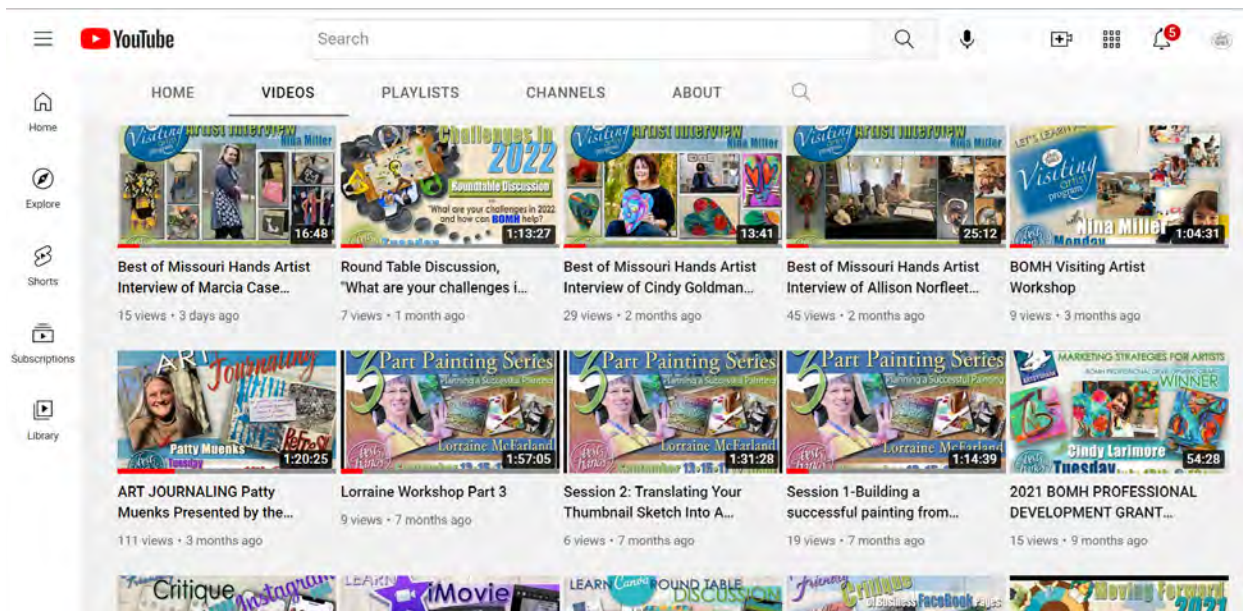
YouTube
Search
5

Home
Explore
Shorts
Subscriptions
Library

HOME VIDEOS PLAYLISTS CHANNELS ABOUT

Visiting Artist Interview Nina Miller
16:48
Best of Missouri Hands Artist Interview of Marcia Case...
15 views • 3 days ago

Challenges in 2022 Roundtable Discussion "What are your challenges in 2022 and how can BOMH help?" Tuesday
1:13:27
Round Table Discussion, "What are your challenges i...
7 views • 1 month ago

Visiting Artist Interview Nina Miller
13:41
Best of Missouri Hands Artist Interview of Cindy Goldman...
29 views • 2 months ago

Visiting Artist Interview Nina Miller
25:12
Best of Missouri Hands Artist Interview of Allison Norfleet...
45 views • 2 months ago

LET'S LEARN Visiting artist program Nina Miller Monday
1:04:31
BOMH Visiting Artist Workshop
9 views • 3 months ago

ART Journaling Patty Muenks Tuesday
1:20:25
ART JOURNALING Patty Muenks Presented by the...
111 views • 3 months ago

3 Part Painting Series Planning a Successful Painting Lorraine McFarland
1:57:05
Lorraine Workshop Part 3
9 views • 7 months ago

3 Part Painting Series Planning a Successful Painting Lorraine McFarland
1:31:28
Session 2: Translating Your Thumbnail Sketch Into A...
6 views • 7 months ago

3 Part Painting Series Planning a Successful Painting Lorraine McFarland
1:14:39
Session 1-Building a successful painting from...
19 views • 7 months ago

MARKETING STRATEGIES FOR ARTISTS WINNER Cindy Larimore Tuesday
54:28
2021 BOMH PROFESSIONAL DEVELOPMENT GRANT...
15 views • 9 months ago

Critique Instagram
LEARN iMovie
LEARN ROUND TABLE DISCUSSION
Friendly Critique FaceBook Pages
Moving Forward 2021